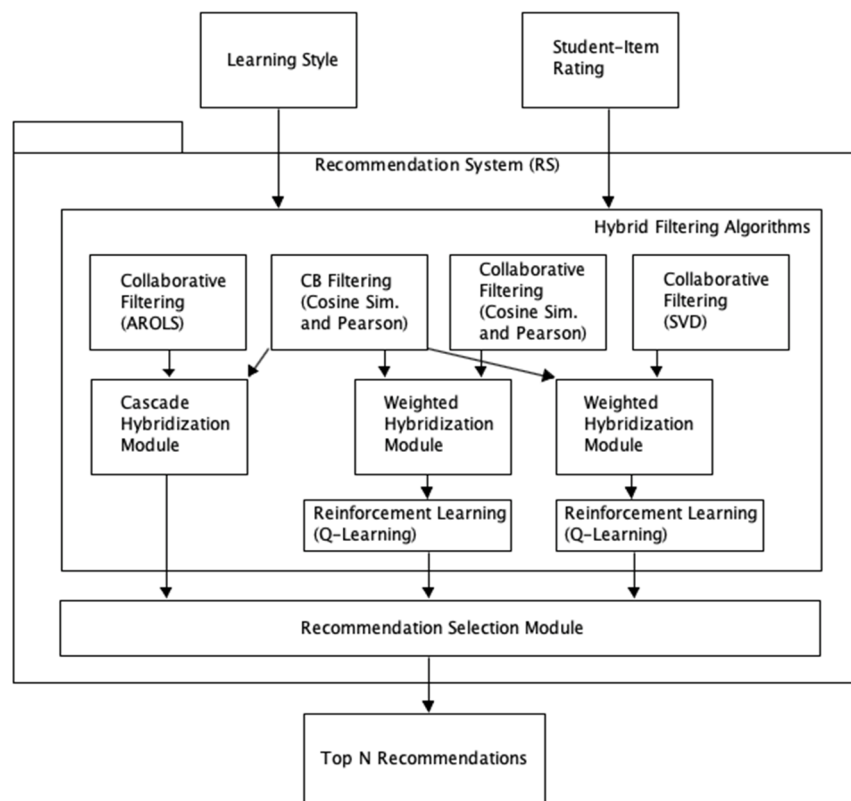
Learning Style

Student-Item Rating

Recommendation System (RS)

Hybrid Filtering Algorithms

Collaborative Filtering (AROLS)

CB Filtering (Cosine Sim. and Pearson)

Collaborative Filtering (Cosine Sim. and Pearson)

Collaborative Filtering (SVD)

Cascade Hybridization Module

Weighted Hybridization Module

Weighted Hybridization Module

Reinforcement Learning (Q-Learning)

Reinforcement Learning (Q-Learning)

Recommendation Selection Module

Top N Recommendations